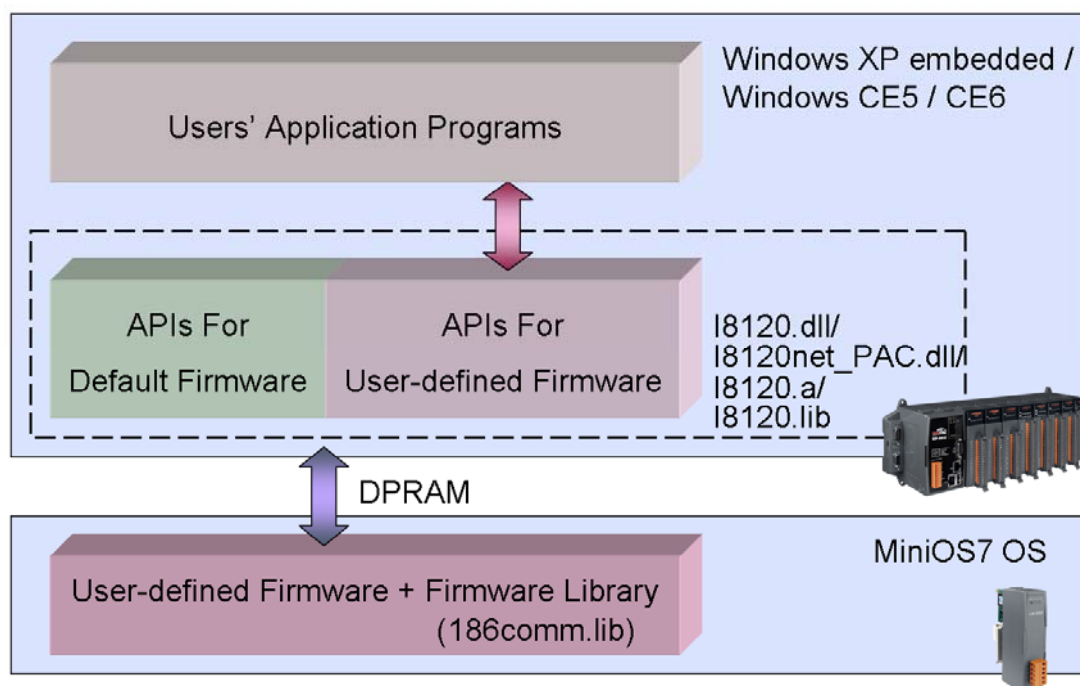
Windows XP embedded /
Windows CE5 / CE6

Users' Application Programs

APIs For
Default Firmware

APIs For
User-defined Firmware

I8120.dll/
I8120net_PAC.dll/
I8120.a/
I8120.lib

DPRAM

MiniOS7 OS

User-defined Firmware + Firmware Library
(186comm.lib)